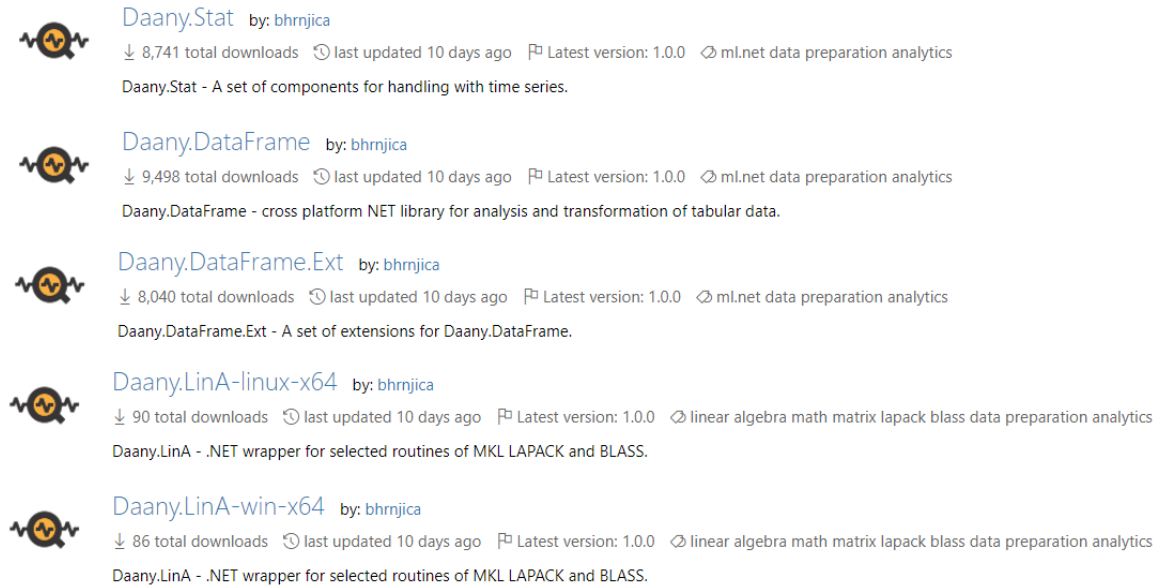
Daany.Stat by: bhrnjica
8,741 total downloads last updated 10 days ago Latest version: 1.0.0 ml.net data preparation analytics
Daany.Stat - A set of components for handling with time series.

Daany.DataFrame by: bhrnjica
9,498 total downloads last updated 10 days ago Latest version: 1.0.0 ml.net data preparation analytics
Daany.DataFrame - cross platform NET library for analysis and transformation of tabular data.

Daany.DataFrame.Ext by: bhrnjica
8,040 total downloads last updated 10 days ago Latest version: 1.0.0 ml.net data preparation analytics
Daany.DataFrame.Ext - A set of extensions for Daany.DataFrame.

Daany.LinA-linux-x64 by: bhrnjica
90 total downloads last updated 10 days ago Latest version: 1.0.0 linear algebra math matrix lapack blass data preparation analytics
Daany.LinA - .NET wrapper for selected routines of MKL LAPACK and BLASS.

Daany.LinA-win-x64 by: bhrnjica
86 total downloads last updated 10 days ago Latest version: 1.0.0 linear algebra math matrix lapack blass data preparation analytics
Daany.LinA - .NET wrapper for selected routines of MKL LAPACK and BLASS.